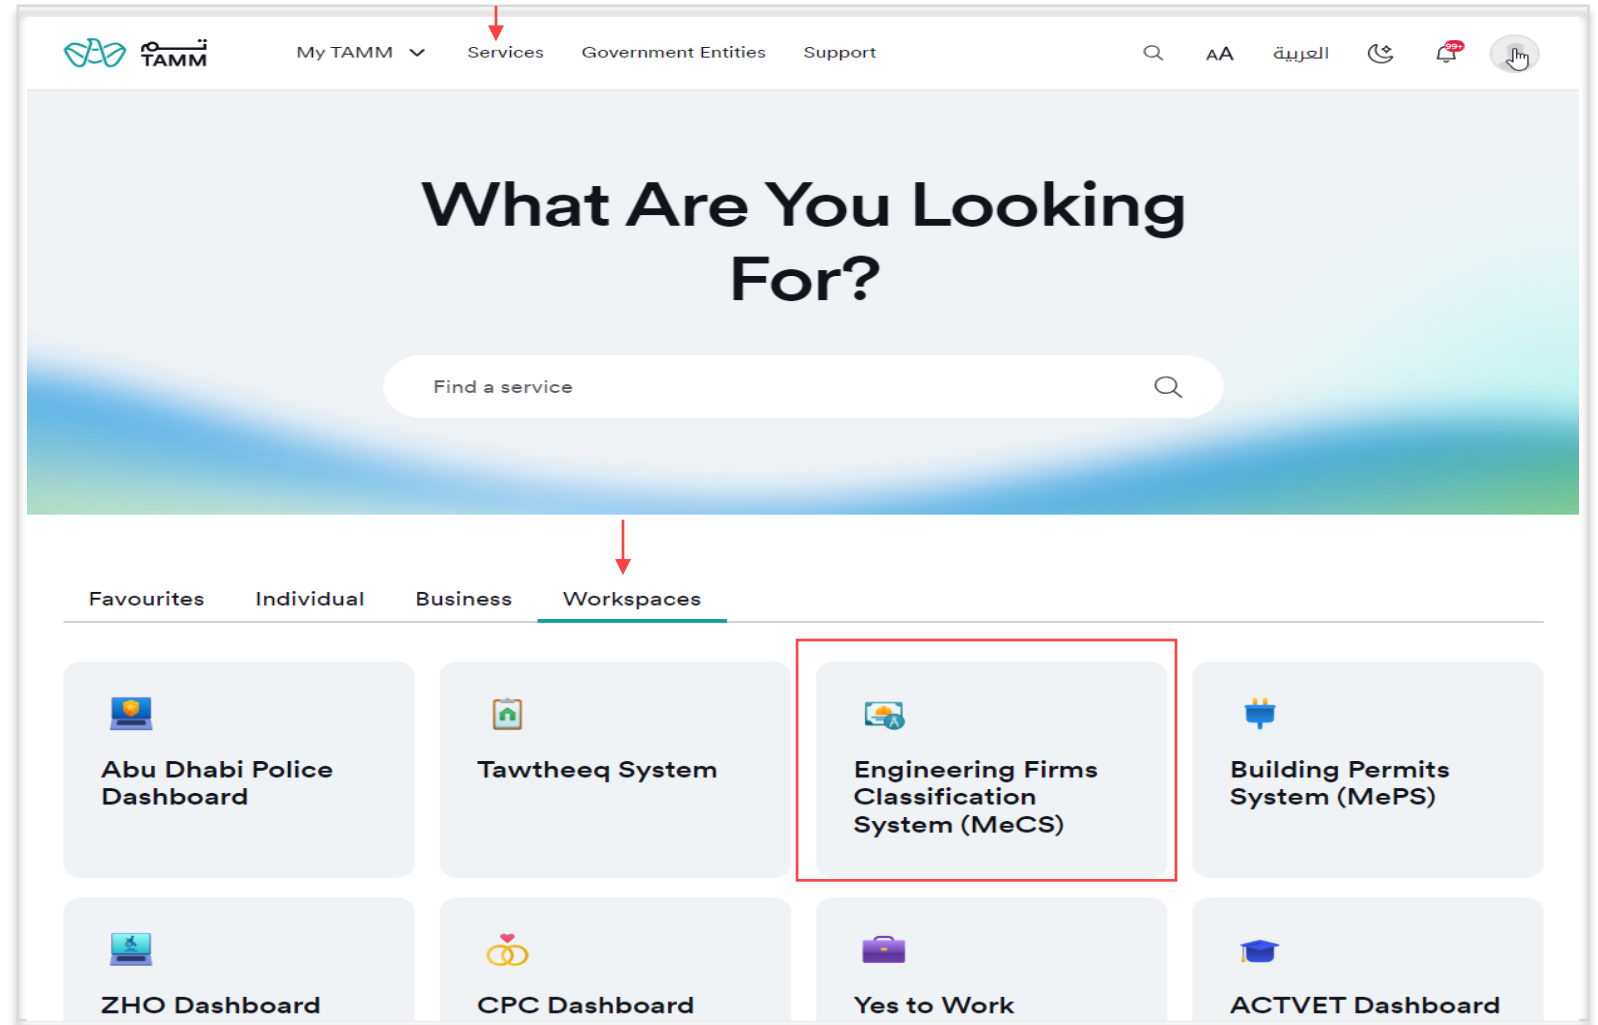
تم TAMM

My TAMM Services Government Entities Support AA العربية 99+

What Are You Looking For?

Find a service

Favourites Individual Business Workspaces

Abu Dhabi Police Dashboard

Tawtheeq System

Engineering Firms Classification System (MeCS)

Building Permits System (MePS)

ZHO Dashboard

CPC Dashboard

Yes to Work

ACTVET Dashboard